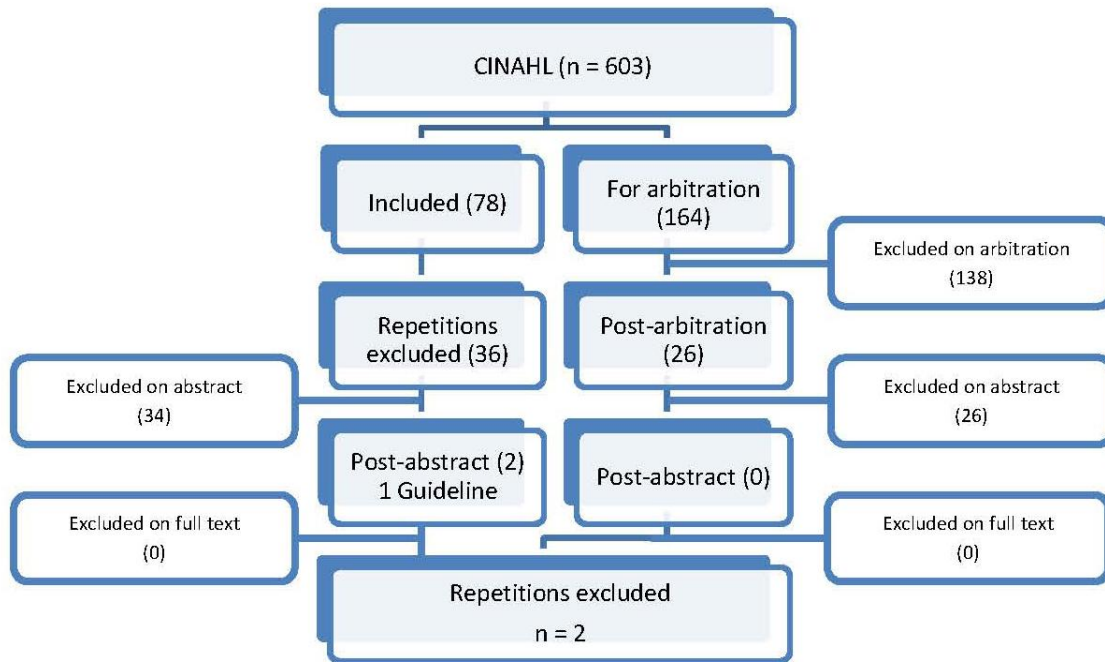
CINAHL (n = 603)

Included (78)

For arbitration (164)

Excluded on arbitration (138)

Repetitions excluded (36)

Post-arbitration (26)

Excluded on abstract (34)

Excluded on abstract (26)

Post-abstract (2) 1 Guideline

Post-abstract (0)

Excluded on full text (0)

Excluded on full text (0)

Repetitions excluded n = 2